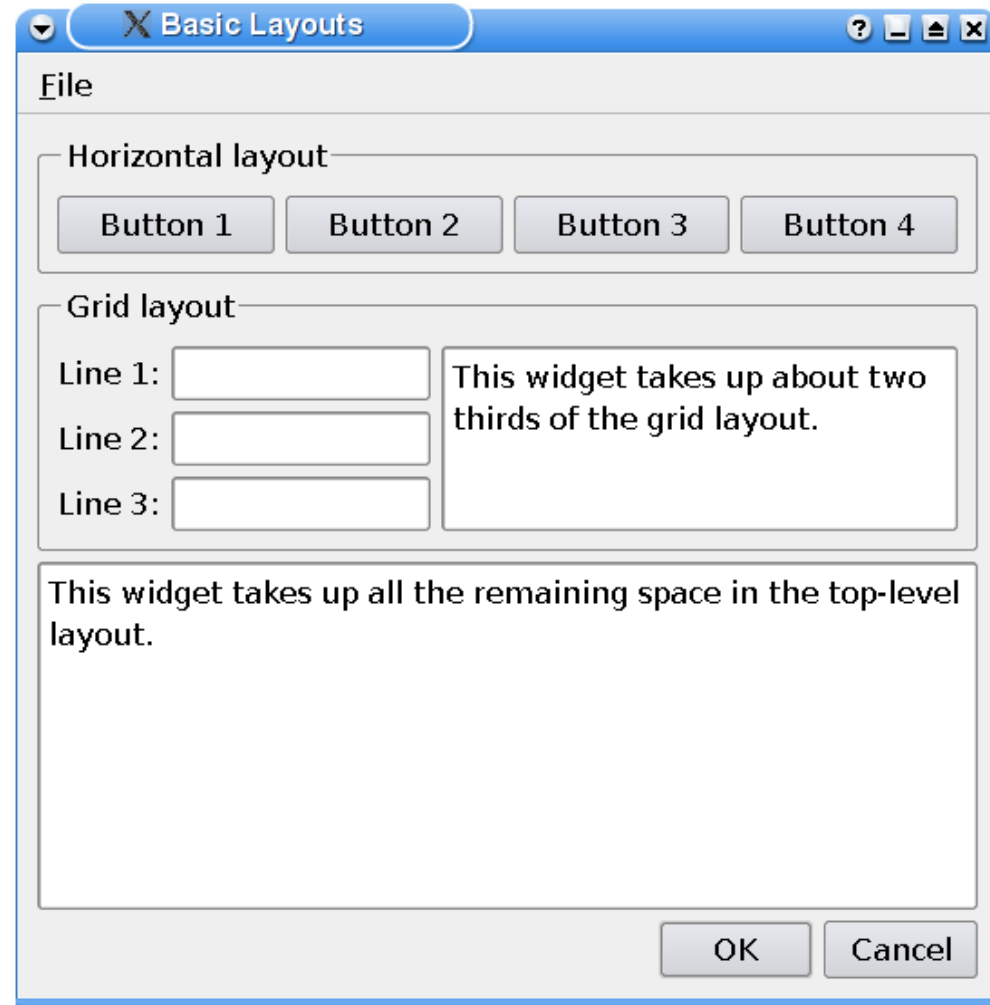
Basic Layouts

?

File

Horizontal layout

Button 1

Button 2

Button 3

Button 4

Grid layout

Line 1:

Line 2:

Line 3:

This widget takes up about two thirds of the grid layout.

This widget takes up all the remaining space in the top-level layout.

OK

Cancel